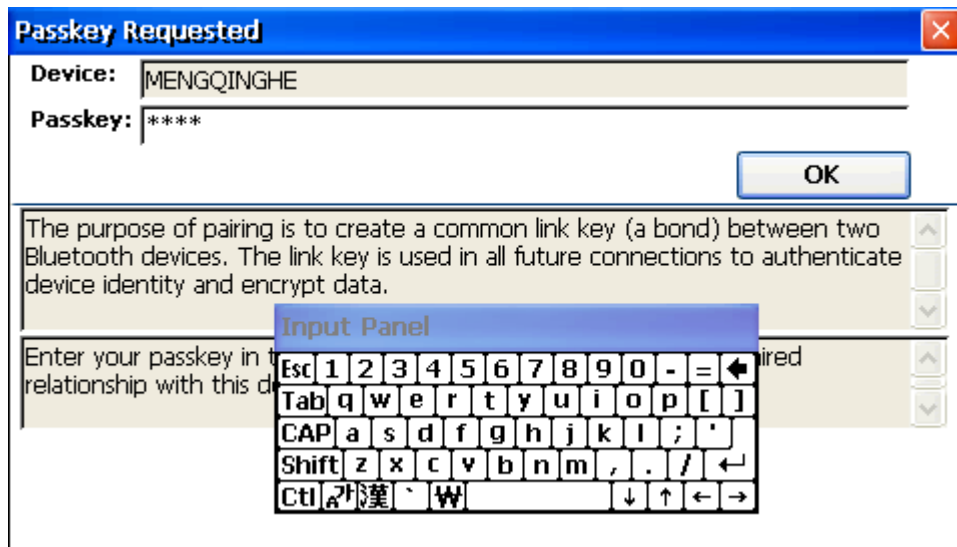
Passkey Requested

Device: MENGQINGHE

Passkey: ****

OK

The purpose of pairing is to create a common link key (a bond) between two Bluetooth devices. The link key is used in all future connections to authenticate device identity and encrypt data.

Enter your passkey in t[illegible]ired relationship with this d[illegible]

Input Panel

Esc 1 2 3 4 5 6 7 8 9 0 - =
Tab q w e r t y u i o p [ ]
CAP a s d f g h j k l ; '
Shift z x c v b n m , . /
Ctl 가 漢 ` ₩ ↓ ↑ ← →